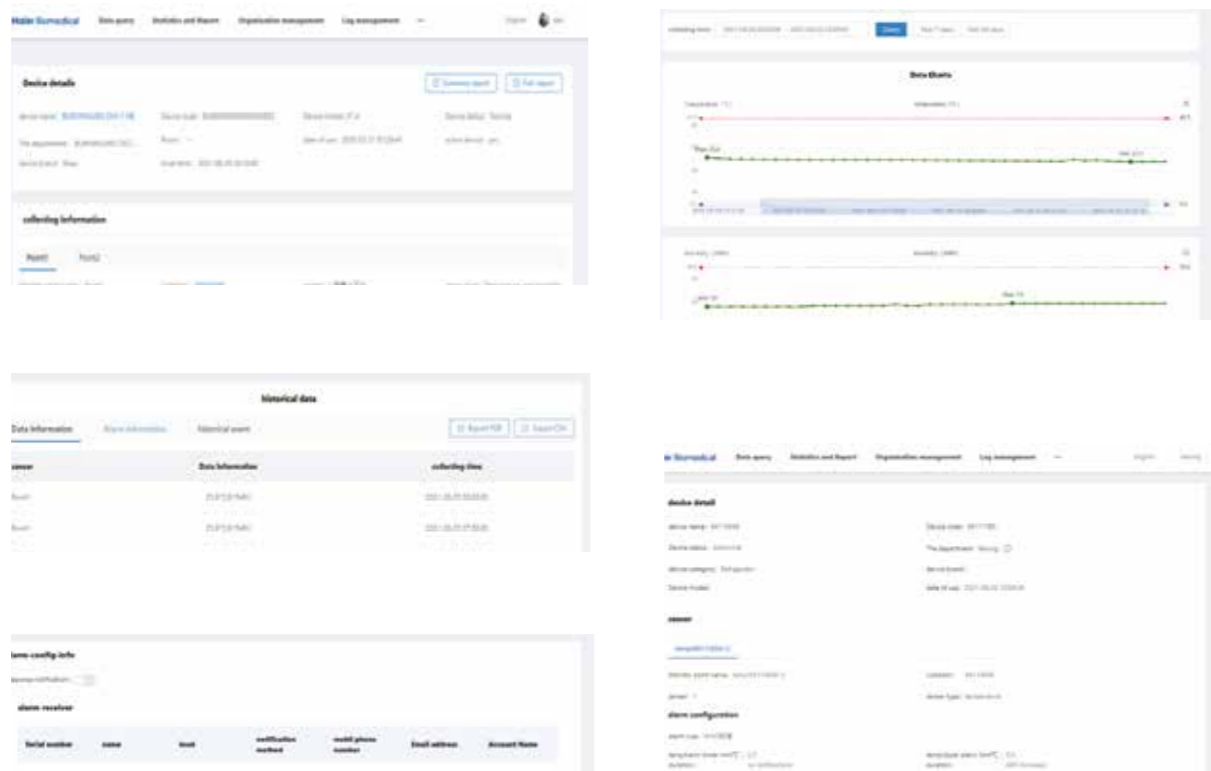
Haier Biomedical Data query Statistics and Report Organization management Log management

Device details

Summary report Full report

collecting information

Point1 Point2

Data Charts

Historical data

Data Information Alarm information Historical event

Export PDF Export CSV

| sensor | Data Information | collecting time |
|---|---|---|
| Point1 | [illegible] | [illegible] |
| Point1 | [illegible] | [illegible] |

alarm config info

alarm receiver

| Serial number | name | level | notification method | mobil phone number | Email address | Account Name |
|---|---|---|---|---|---|---|

Biomedical Data query Statistics and Report Organization management Log management

device detail

sensor

alarm configuration